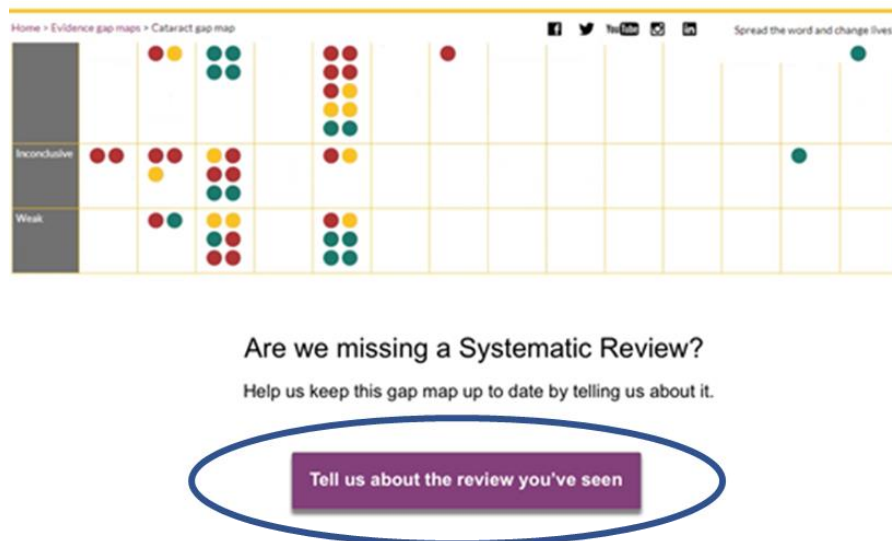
Home > Evidence gap maps > Cataract gap map

Spread the word and change lives

Inconclusive

Weak

Are we missing a Systematic Review?

Help us keep this gap map up to date by telling us about it.

Tell us about the review you've seen